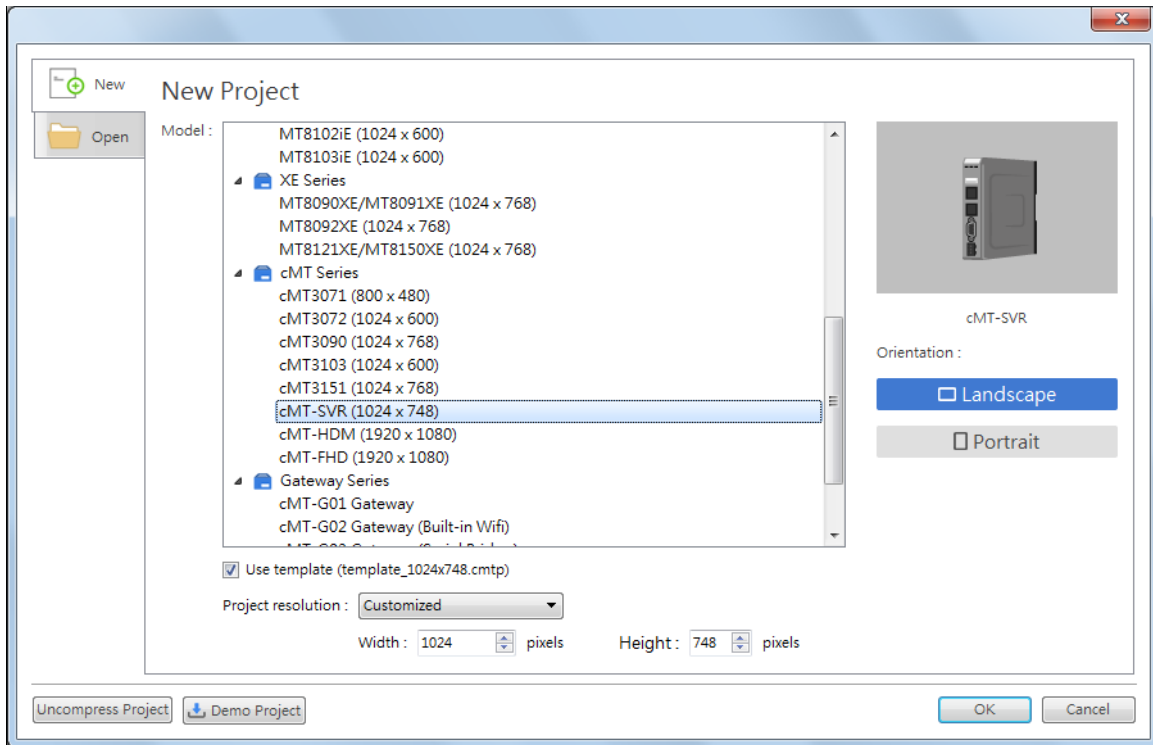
New

Open

New Project

Model :

MT8102iE (1024 x 600)
MT8103iE (1024 x 600)
XE Series
MT8090XE/MT8091XE (1024 x 768)
MT8092XE (1024 x 768)
MT8121XE/MT8150XE (1024 x 768)
cMT Series
cMT3071 (800 x 480)
cMT3072 (1024 x 600)
cMT3090 (1024 x 768)
cMT3103 (1024 x 600)
cMT3151 (1024 x 768)
cMT-SVR (1024 x 748)
cMT-HDM (1920 x 1080)
cMT-FHD (1920 x 1080)
Gateway Series
cMT-G01 Gateway
cMT-G02 Gateway (Built-in Wifi)
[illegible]

cMT-SVR

Orientation :

Landscape

Portrait

Use template (template_1024x748.cmtp)

Project resolution : Customized

Width : 1024 pixels Height : 748 pixels

Uncompress Project

Demo Project

OK

Cancel